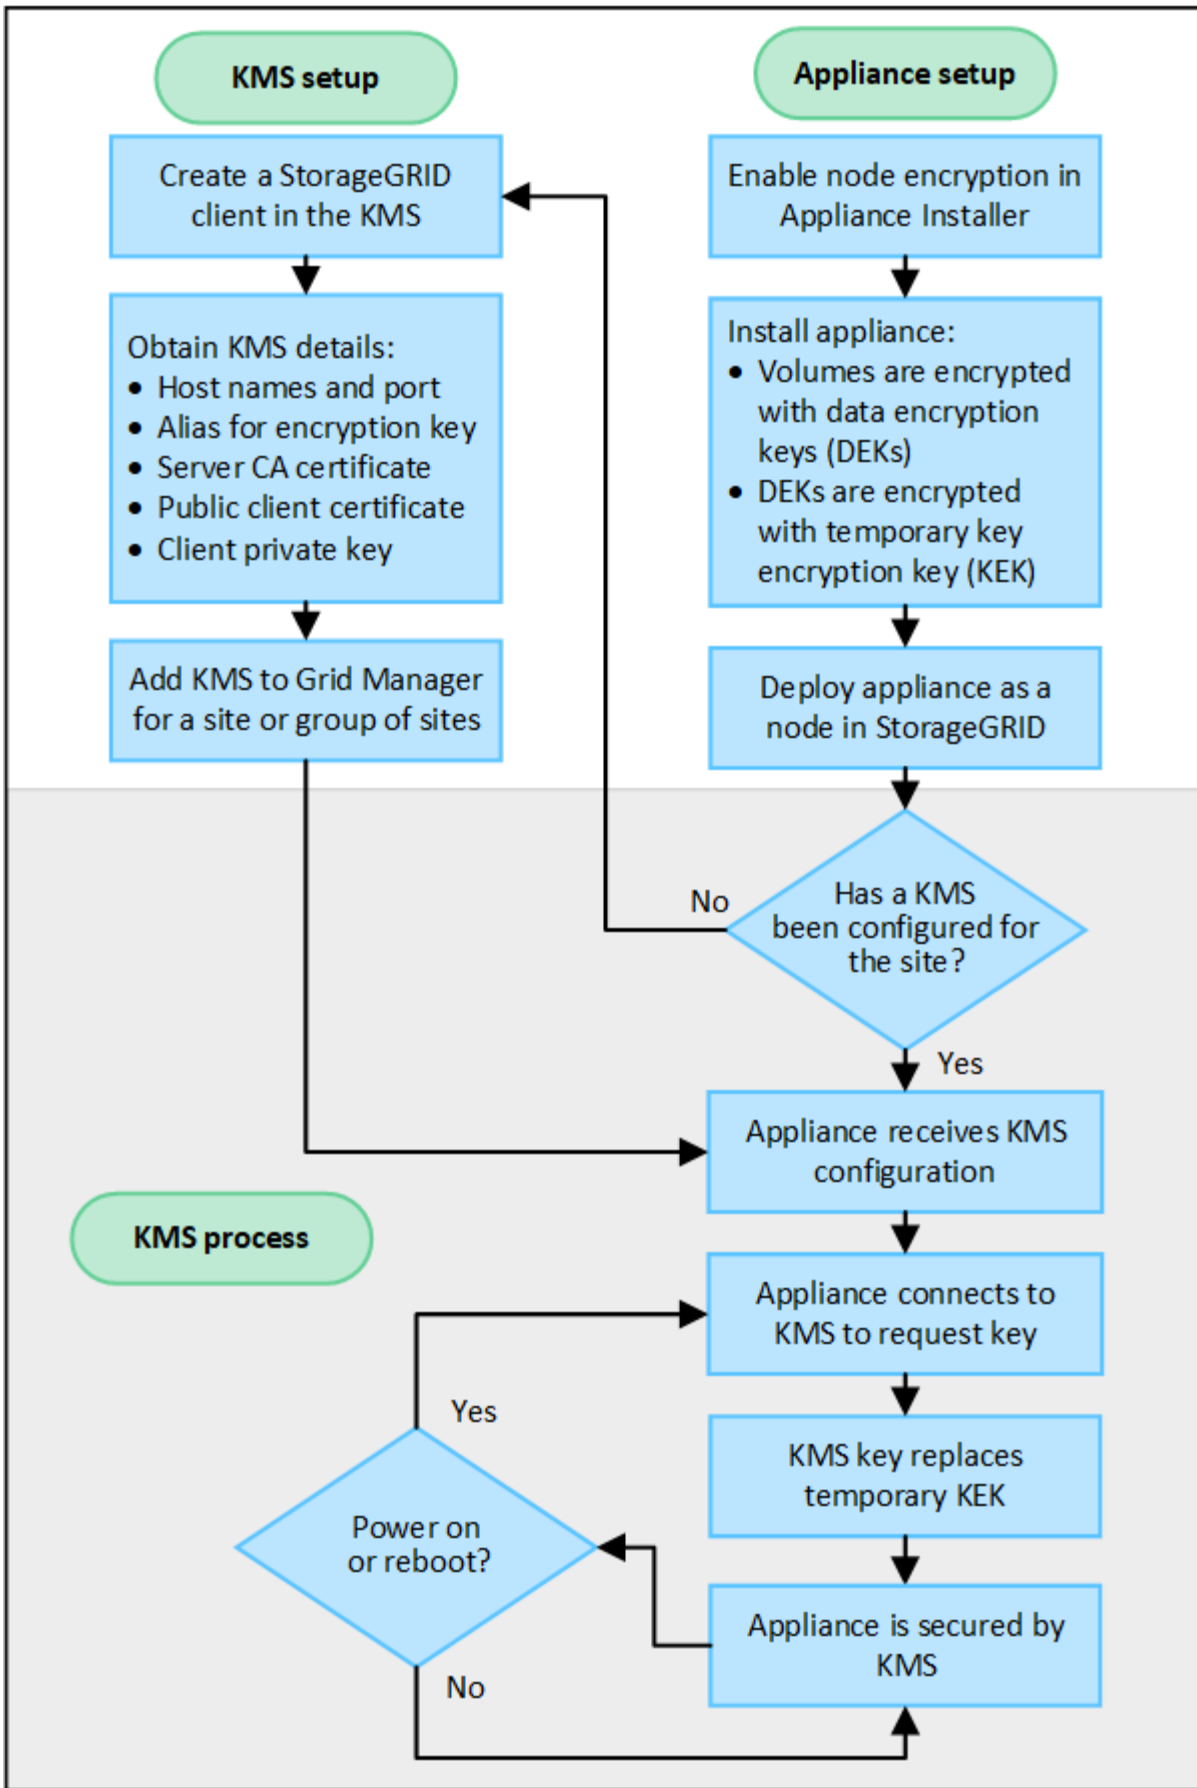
KMS setup

Create a StorageGRID client in the KMS

Obtain KMS details:
• Host names and port
• Alias for encryption key
• Server CA certificate
• Public client certificate
• Client private key

Add KMS to Grid Manager for a site or group of sites

Appliance setup

Enable node encryption in Appliance Installer

Install appliance:
• Volumes are encrypted with data encryption keys (DEKs)
• DEKs are encrypted with temporary key encryption key (KEK)

Deploy appliance as a node in StorageGRID

No

Has a KMS been configured for the site?

Yes

Appliance receives KMS configuration

KMS process

Appliance connects to KMS to request key

Yes

KMS key replaces temporary KEK

Power on or reboot?

Appliance is secured by KMS

No